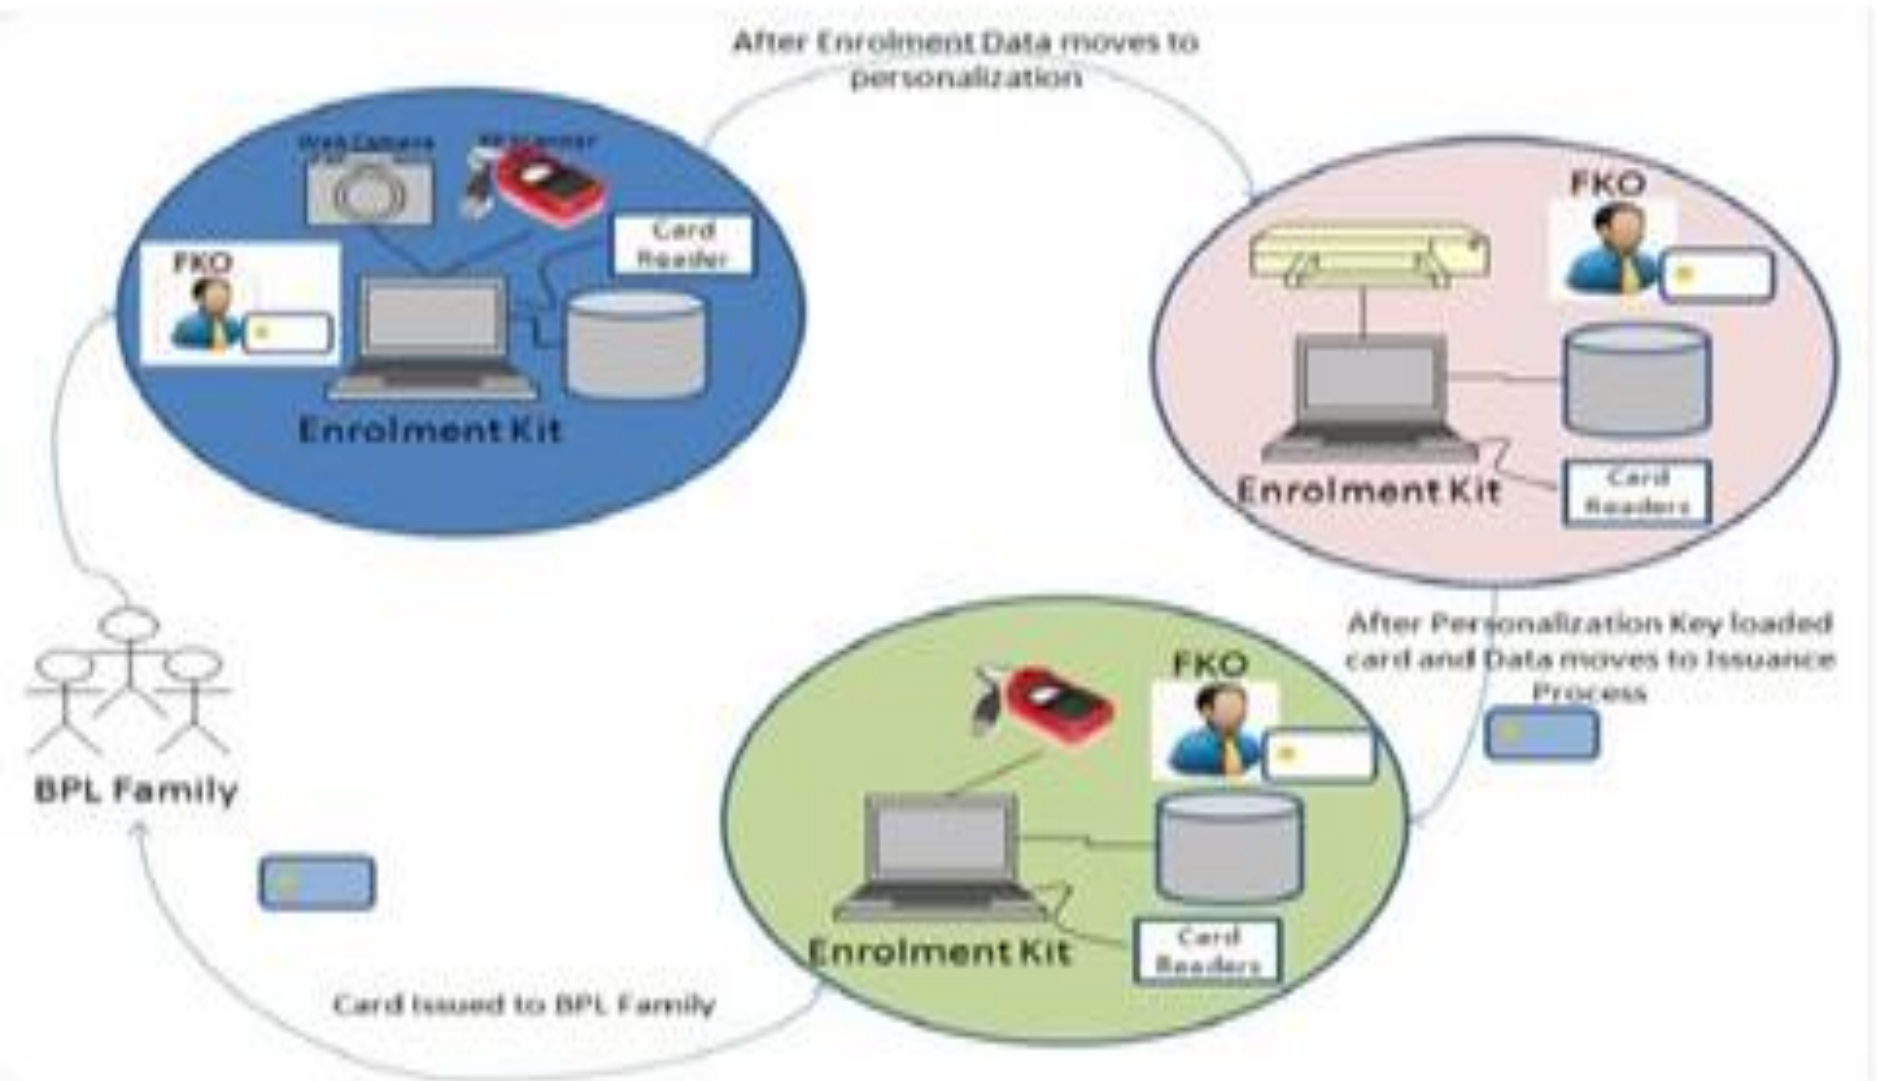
After Enrolment Data moves to personalization

Web Camera

FP Scanner

Card Reader

FKO

Enrolment Kit

FKO

Enrolment Kit

Card Readers

After Personalization Key loaded card and Data moves to Issuance Process

FKO

Enrolment Kit

Card Readers

BPL Family

Card Issued to BPL Family